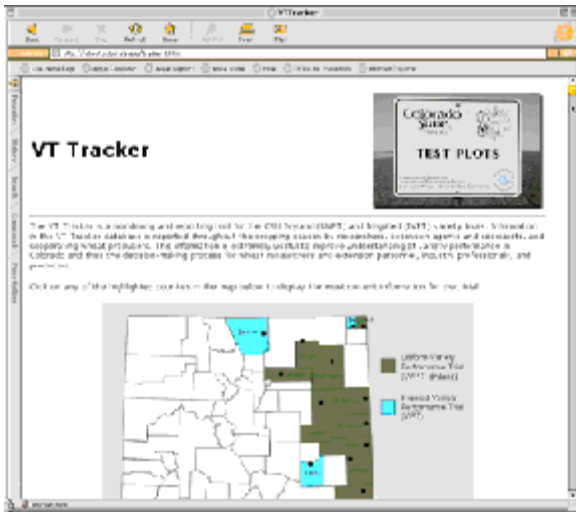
VT Tracker

Back Forward Stop Refresh Home AutoFill Print Mail

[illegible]

VT Tracker

Colorado State University

TEST PLOTS

The VT Tracker is a monitoring and reporting tool for the CSU Uniform (UVPT) and Irrigated (IVPT) variety trials. Information in the VT Tracker database is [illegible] throughout the cropping season by researchers, extension agents and consultants, and cooperating wheat producers. The information is extremely useful to improve understanding of variety performance in Colorado and thus the decision-making process for wheat researchers and extension personnel, industry professionals, and producers.

Click on any of the highlighted counties in the map below to display the most current information for that trial.

Uniform Variety Performance Trial (UVPT) (dryland)

Irrigated Variety Performance Trial (IVPT)

Favorites History Search Scrapbook Page Holder

Internet zone